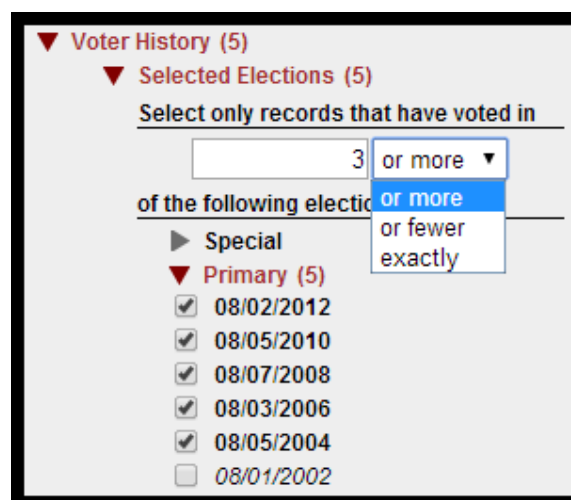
Voter History (5)

Selected Elections (5)

Select only records that have voted in

3 or more

or more
or fewer
exactly

of the following electio

Special

Primary (5)

08/02/2012
08/05/2010
08/07/2008
08/03/2006
08/05/2004
08/01/2002